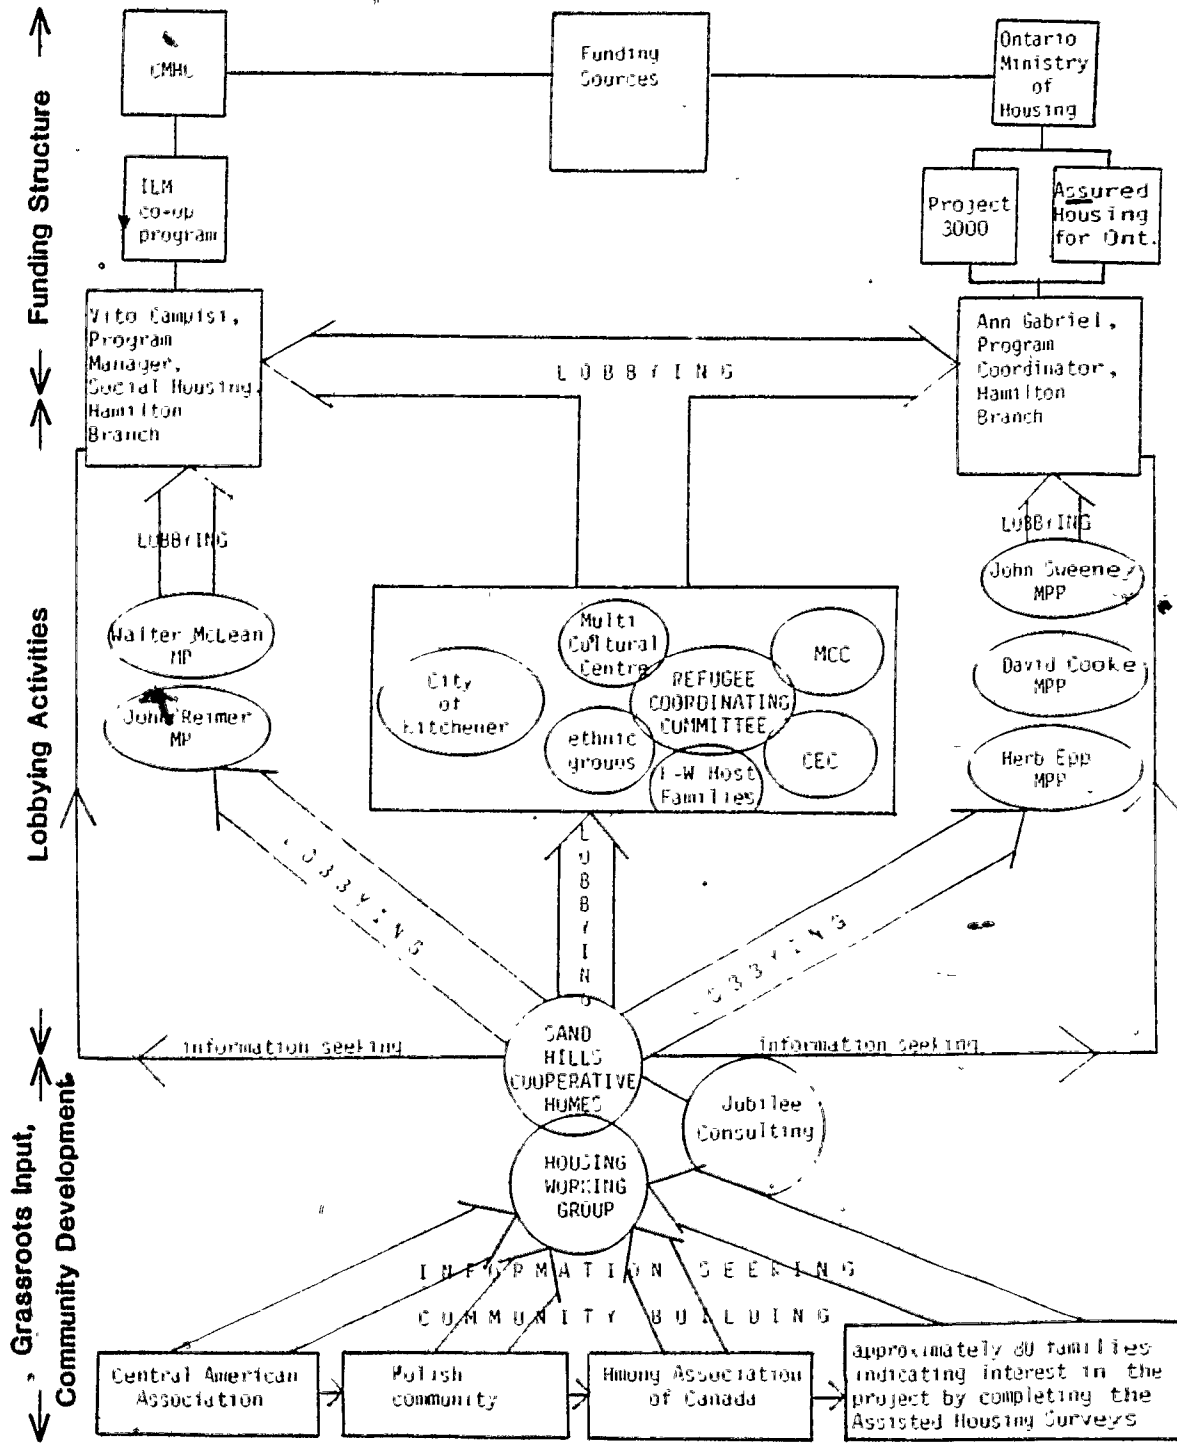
Funding Structure

CMHC

Funding Sources

Ontario Ministry of Housing

ILM co-op program

Project 3000

Assured Housing for Ont.

Vito Campisi, Program Manager, Social Housing, Hamilton Branch

L O B B Y I N G

Ann Gabriel, Program Coordinator, Hamilton Branch

Lobbying Activities

LOBBYING

LOBBYING

Walter McLean MP

John Reimer MP

City of Kitchener

Multi Cultural Centre

REFUGEE COORDINATING COMMITTEE

MCC

ethnic groups

K-W Host Families

CEC

John Sweeney MPP

David Cooke MPP

Herb Epp MPP

L O B B Y I N G

L O B B Y I N G

L O B B Y I N G

information seeking

information seeking

SAND HILLS COOPERATIVE HOMES

Jubilee Consulting

HOUSING WORKING GROUP

Grassroots Input, Community Development

I N F O R M A T I O N  S E E K I N G

C O M M U N I T Y  B U I L D I N G

Central American Association

Polish community

Hmong Association of Canada

approximately 80 families indicating interest in the project by completing the Assisted Housing Surveys